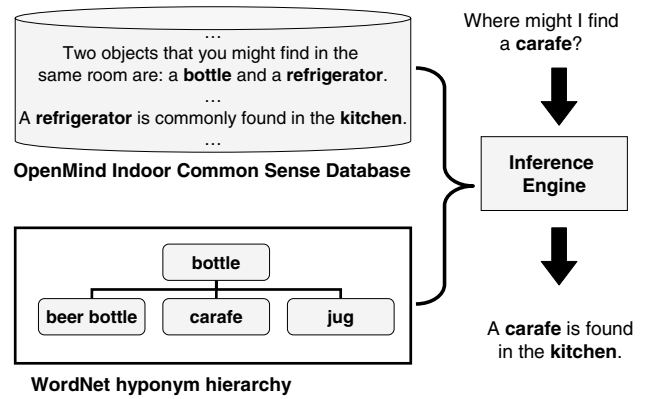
…
Two objects that you might find in the same room are: a bottle and a refrigerator.
…
A refrigerator is commonly found in the kitchen.
…

OpenMind Indoor Common Sense Database

bottle

beer bottle

carafe

jug

WordNet hyponym hierarchy

Where might I find a carafe?

Inference Engine

A carafe is found in the kitchen.